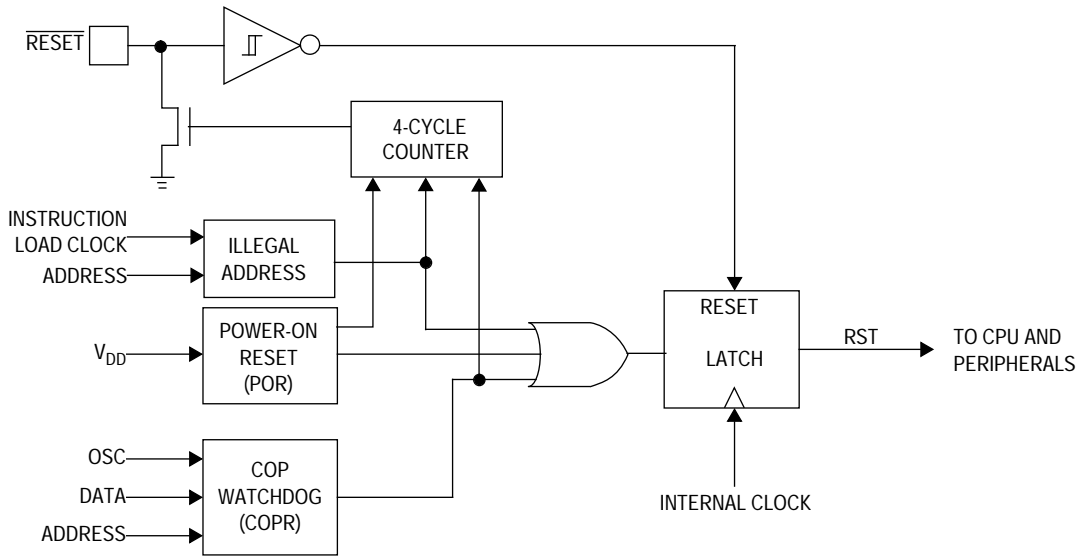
$\overline{\text{RESET}}$

4-CYCLE COUNTER

INSTRUCTION LOAD CLOCK

ADDRESS

ILLEGAL ADDRESS

$V_{DD}$

POWER-ON RESET (POR)

RESET

LATCH

RST

TO CPU AND PERIPHERALS

OSC

DATA

ADDRESS

COP WATCHDOG (COPR)

INTERNAL CLOCK